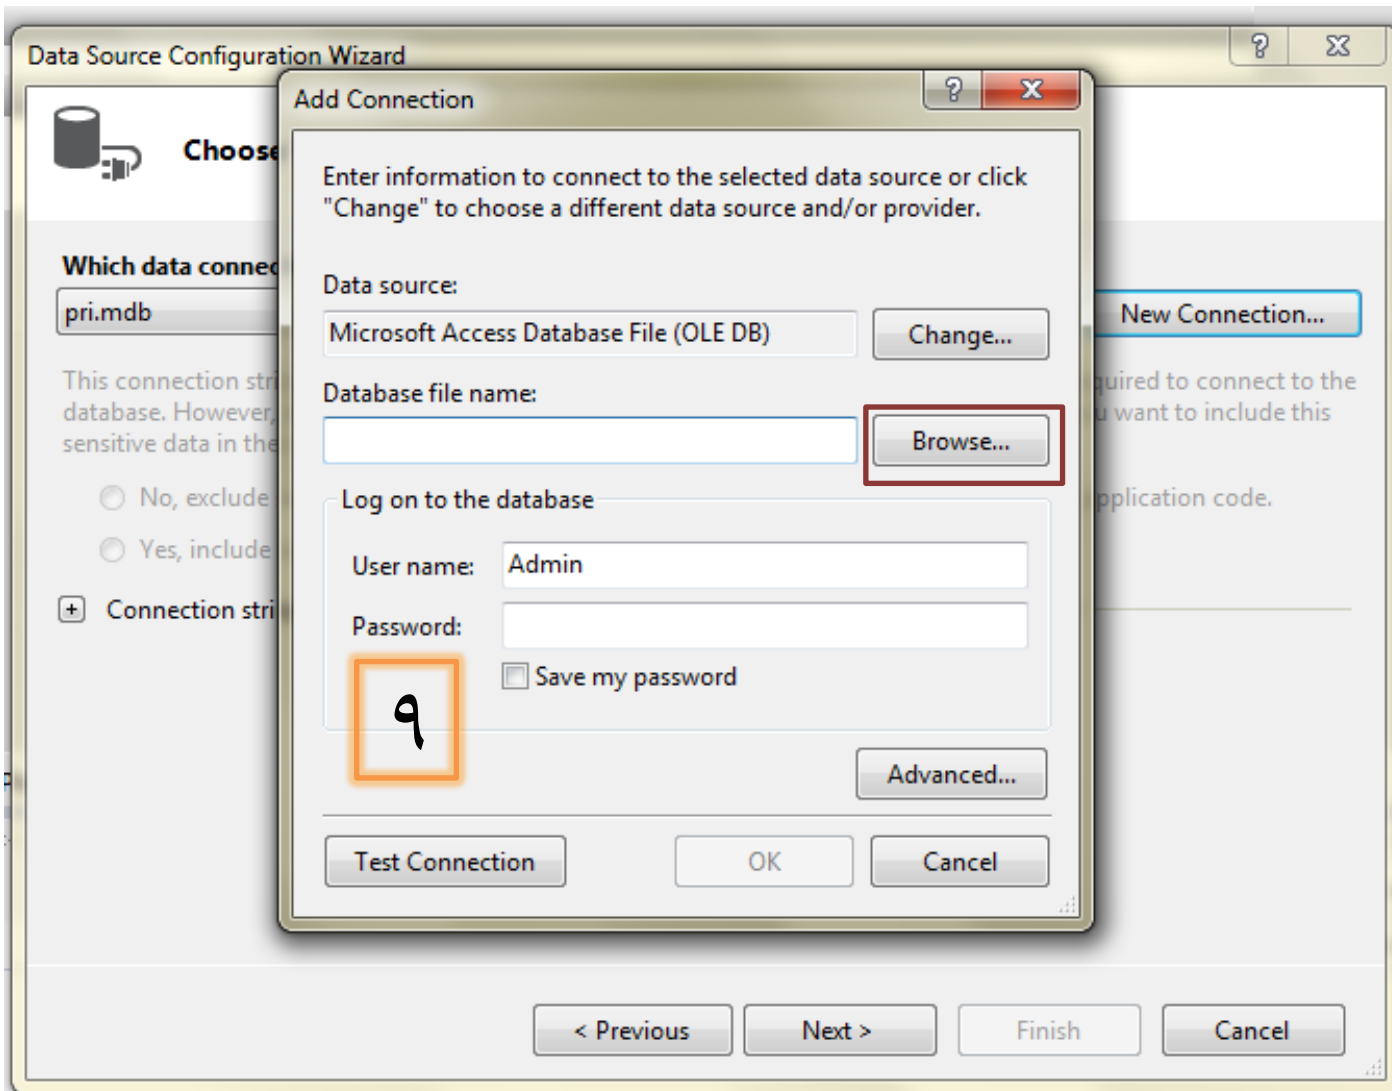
Data Source Configuration Wizard

Choose

Which data connec

pri.mdb

New Connection...

This connection str database. However, sensitive data in the

quired to connect to the u want to include this

No, exclude

Yes, include

pplication code.

Connection stri

Add Connection

Enter information to connect to the selected data source or click "Change" to choose a different data source and/or provider.

Data source:

Microsoft Access Database File (OLE DB)

Change...

Database file name:

Browse...

Log on to the database

User name: Admin

Password:

Save my password

٩

Advanced...

Test Connection

OK

Cancel

< Previous

Next >

Finish

Cancel